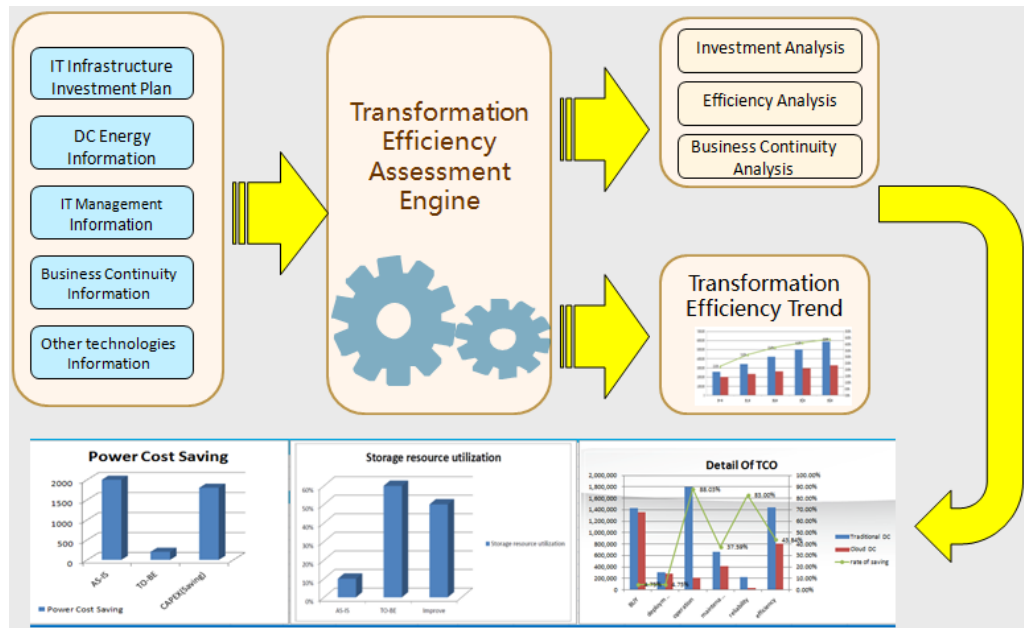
IT Infrastructure Investment Plan

DC Energy Information

IT Management Information

Business Continuity Information

Other technologies Information

Transformation Efficiency Assessment Engine

Investment Analysis

Efficiency Analysis

Business Continuity Analysis

Transformation Efficiency Trend

Power Cost Saving

2000
1500
1000
500
0

AS-IS
TO-BE
CAPEX(Saving)

Power Cost Saving

Storage resource utilization

60%
50%
40%
30%
20%
10%
0%

AS-IS
TO-BE
Improve

Storage resource utilization

Detail Of TCO

2,000,000
1,800,000
1,600,000
1,400,000
1,200,000
1,000,000
800,000
600,000
400,000
200,000
0

100.00%
90.00%
80.00%
70.00%
60.00%
50.00%
40.00%
30.00%
20.00%
10.00%
0.00%

88.03%
83.00%
37.58%
45.84%
4.75%

BUY
deployment
operation
maintenance
reliability
efficiency

Traditional DC
Cloud DC
rate of saving